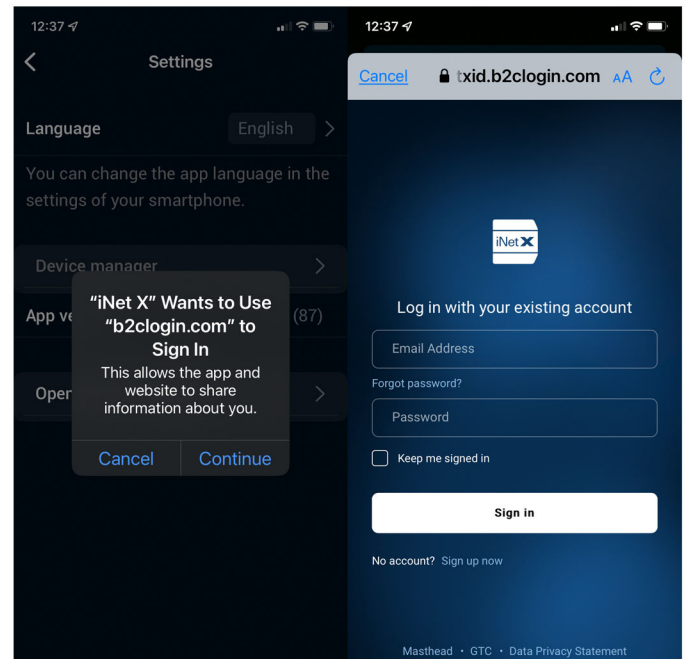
12:37

Settings

Language English

You can change the app language in the settings of your smartphone.

Device manager

App ve (87)

Oper

“iNet X” Wants to Use “b2clogin.com” to Sign In

This allows the app and website to share information about you.

Cancel Continue

12:37

Cancel txid.b2clogin.com AA

iNet X

Log in with your existing account

Email Address

Forgot password?

Password

Keep me signed in

Sign in

No account? Sign up now

Masthead • GTC • Data Privacy Statement